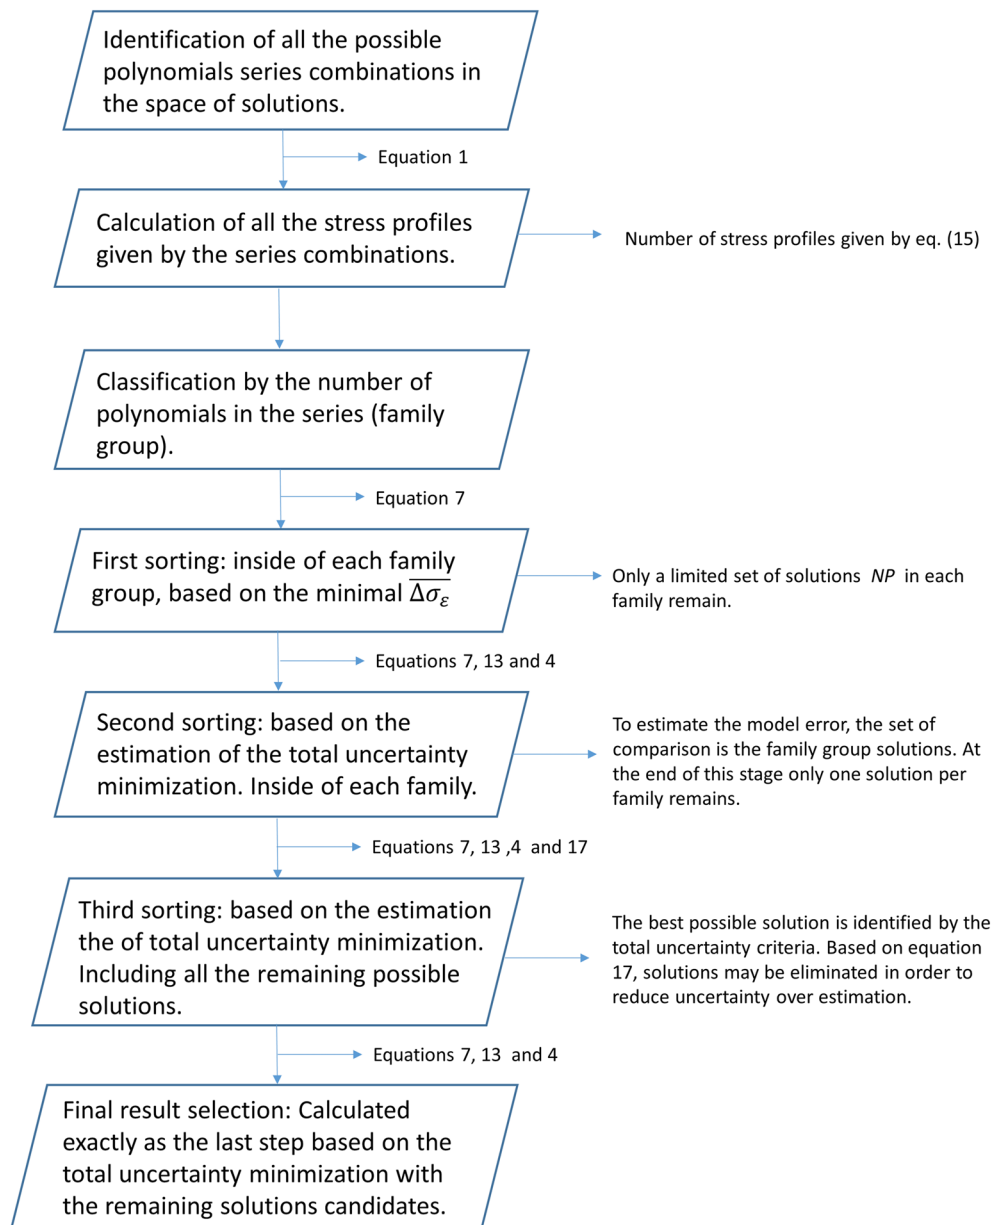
Identification of all the possible polynomials series combinations in the space of solutions.

Equation 1

Calculation of all the stress profiles given by the series combinations.

Number of stress profiles given by eq. (15)

Classification by the number of polynomials in the series (family group).

Equation 7

First sorting: inside of each family group, based on the minimal $\overline{\Delta\sigma_{\varepsilon}}$

Only a limited set of solutions *NP* in each family remain.

Equations 7, 13 and 4

Second sorting: based on the estimation of the total uncertainty minimization. Inside of each family.

To estimate the model error, the set of comparison is the family group solutions. At the end of this stage only one solution per family remains.

Equations 7, 13 ,4 and 17

Third sorting: based on the estimation the of total uncertainty minimization. Including all the remaining possible solutions.

The best possible solution is identified by the total uncertainty criteria. Based on equation 17, solutions may be eliminated in order to reduce uncertainty over estimation.

Equations 7, 13 and 4

Final result selection: Calculated exactly as the last step based on the total uncertainty minimization with the remaining solutions candidates.